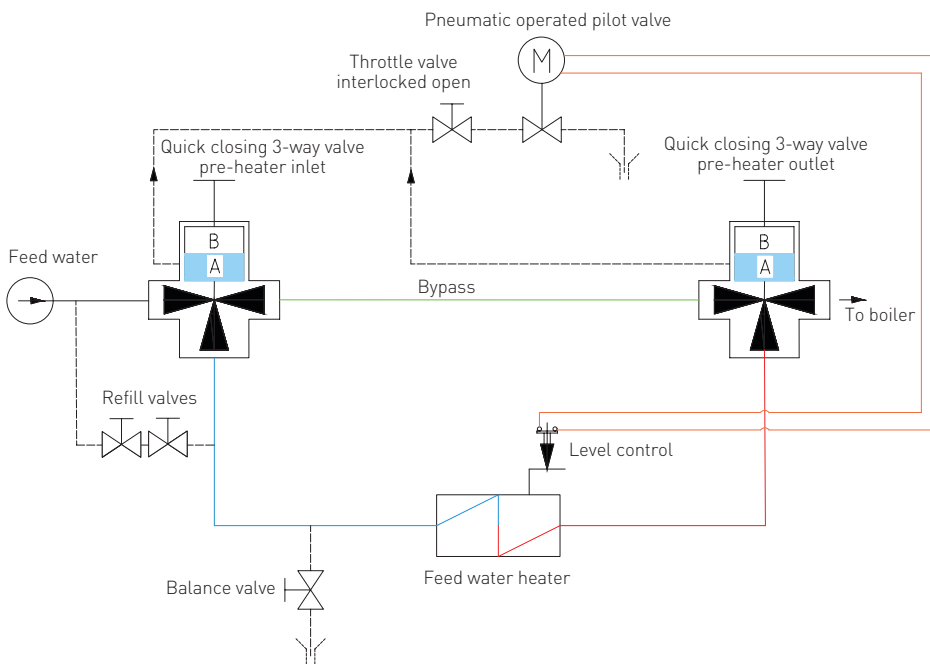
Pneumatic operated pilot valve

M

Throttle valve interlocked open

Quick closing 3-way valve pre-heater inlet

Quick closing 3-way valve pre-heater outlet

Feed water

B

A

B

A

Bypass

To boiler

Refill valves

Level control

Feed water heater

Balance valve